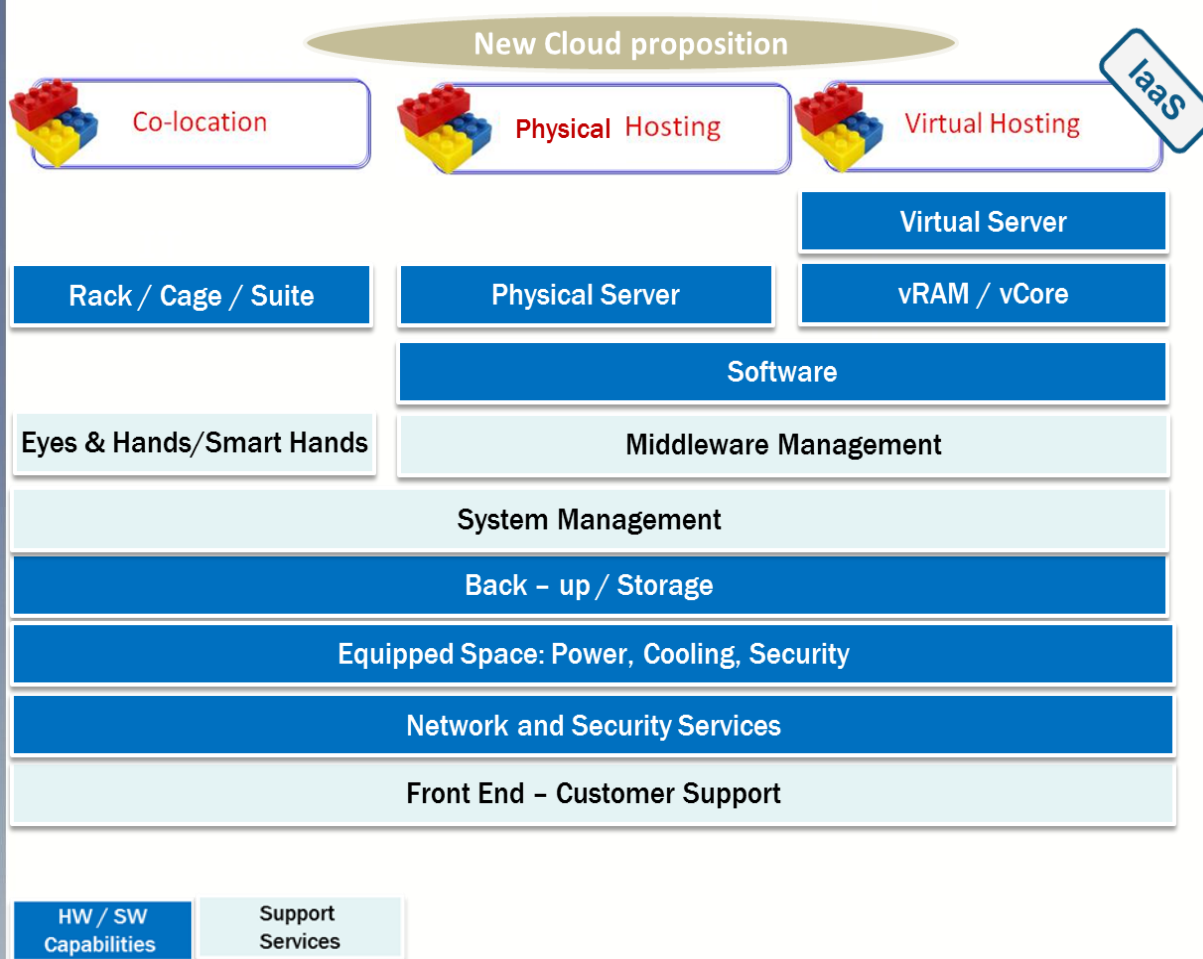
New Cloud proposition

IaaS

Co-location

Physical Hosting

Virtual Hosting

Virtual Server

Rack / Cage / Suite

Physical Server

vRAM / vCore

Software

Eyes & Hands/Smart Hands

Middleware Management

System Management

Back – up / Storage

Equipped Space: Power, Cooling, Security

Network and Security Services

Front End – Customer Support

HW / SW Capabilities

Support Services